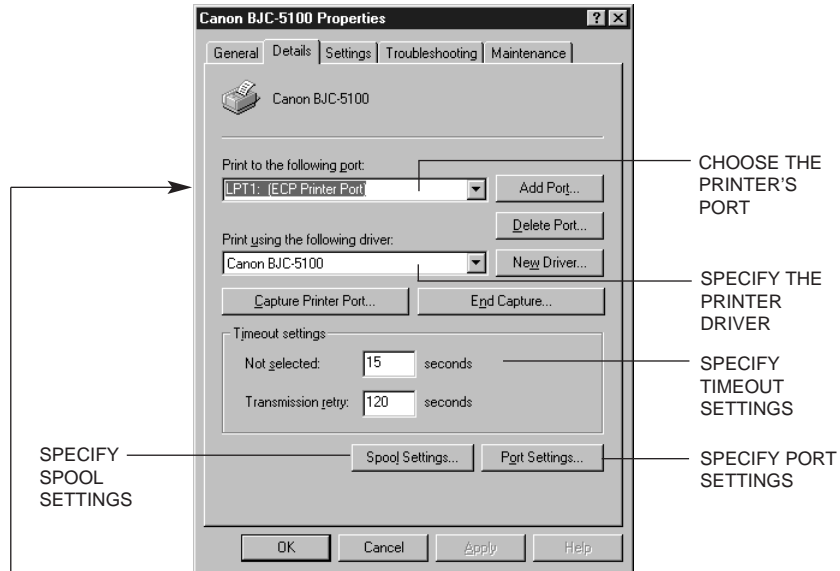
Canon BJC-5100 Properties

?

General Details Settings Troubleshooting Maintenance

Canon BJC-5100

Print to the following port:

LPT1: (ECP Printer Port)

Add Port...

Delete Port...

Print using the following driver:

Canon BJC-5100

New Driver...

Capture Printer Port...

End Capture...

Timeout settings

Not selected: 15 seconds

Transmission retry: 120 seconds

Spool Settings...

Port Settings...

OK

Cancel

Apply

Help

CHOOSE THE PRINTER'S PORT

SPECIFY THE PRINTER DRIVER

SPECIFY TIMEOUT SETTINGS

SPECIFY PORT SETTINGS

SPECIFY SPOOL SETTINGS